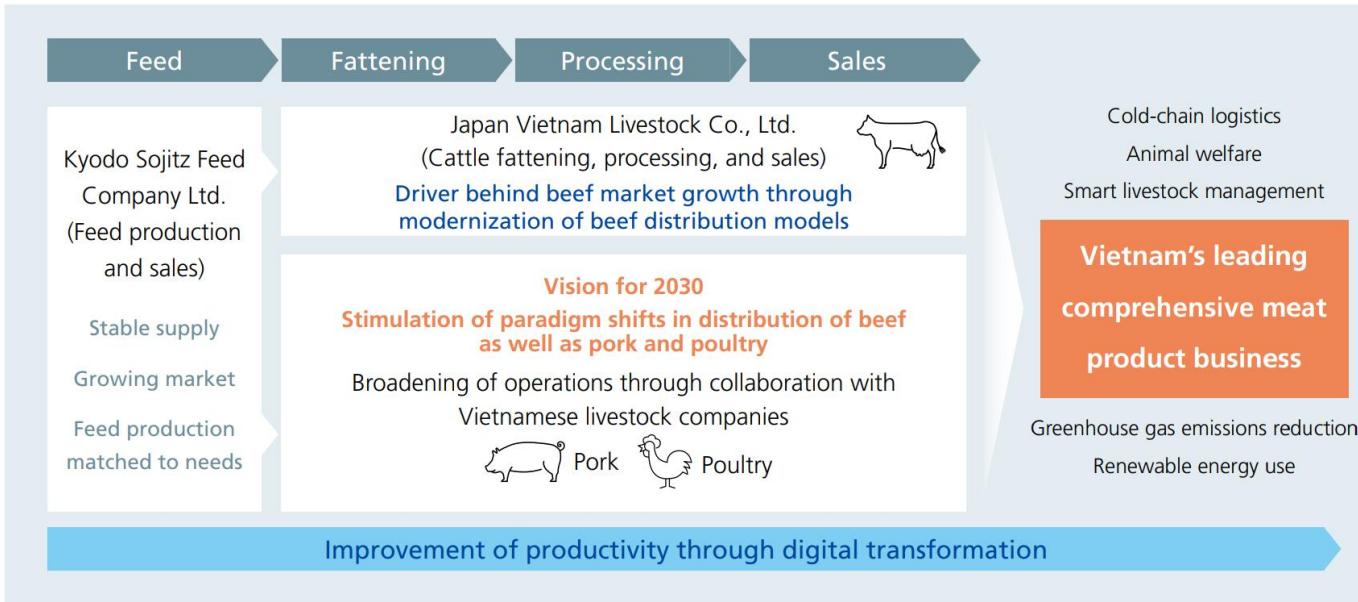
Feed

Fattening

Processing

Sales

Kyodo Sojitz Feed Company Ltd. (Feed production and sales)

Stable supply

Growing market

Feed production matched to needs

Japan Vietnam Livestock Co., Ltd. (Cattle fattening, processing, and sales)

Driver behind beef market growth through modernization of beef distribution models

Vision for 2030

Stimulation of paradigm shifts in distribution of beef as well as pork and poultry

Broadening of operations through collaboration with Vietnamese livestock companies

Pork

Poultry

Cold-chain logistics

Animal welfare

Smart livestock management

Vietnam's leading comprehensive meat product business

Greenhouse gas emissions reduction

Renewable energy use

Improvement of productivity through digital transformation